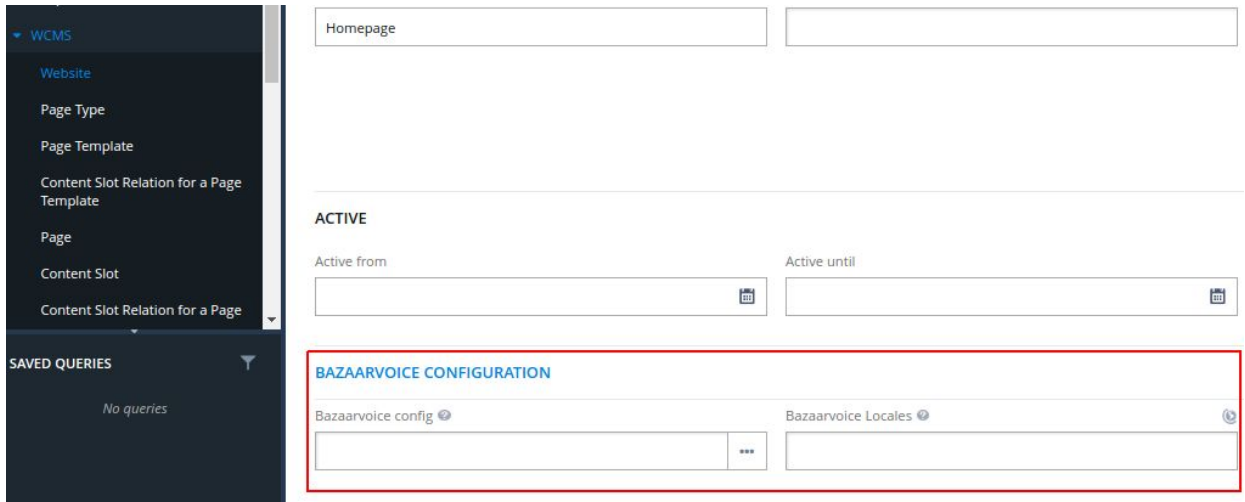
WCMS

Website

Page Type

Page Template

Content Slot Relation for a Page Template

Page

Content Slot

Content Slot Relation for a Page

SAVED QUERIES

No queries

Homepage

ACTIVE

Active from

Active until

BAZAARVOICE CONFIGURATION

Bazaarvoice config

...

Bazaarvoice Locales